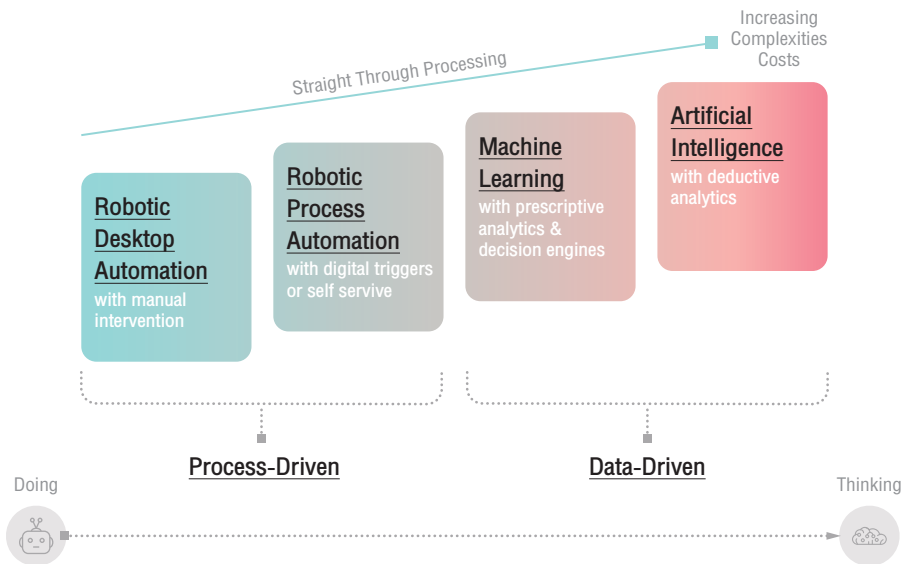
Increasing Complexities Costs

Straight Through Processing

Robotic Desktop Automation
with manual intervention

Robotic Process Automation
with digital triggers or self servive

Machine Learning
with prescriptive analytics & decision engines

Artificial Intelligence
with deductive analytics

Process-Driven

Data-Driven

Doing

Thinking